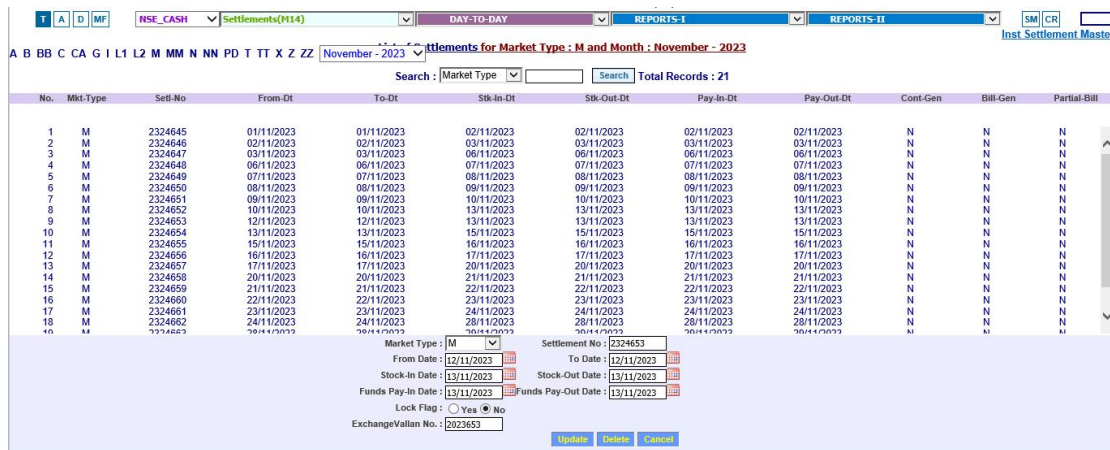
T A D MF NSE_CASH Settlements(M14) DAY-TO-DAY REPORTS-I REPORTS-II SM CR

Inst Settlement Maste

A B BB C CA G I L1 L2 M MM N NN PD T TT X Z ZZ November - 2023 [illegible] Settlements for Market Type : M and Month : November - 2023

Search : Market Type Search Total Records : 21

| No. | Mkt-Type | Setl-No | From-Dt | To-Dt | Stk-In-Dt | Stk-Out-Dt | Pay-In-Dt | Pay-Out-Dt | Cont-Gen | Bill-Gen | Partial-Bill |
|---|---|---|---|---|---|---|---|---|---|---|---|
| 1 | M | 2324645 | 01/11/2023 | 01/11/2023 | 02/11/2023 | 02/11/2023 | 02/11/2023 | 02/11/2023 | N | N | N |
| 2 | M | 2324646 | 02/11/2023 | 02/11/2023 | 03/11/2023 | 03/11/2023 | 03/11/2023 | 03/11/2023 | N | N | N |
| 3 | M | 2324647 | 03/11/2023 | 03/11/2023 | 06/11/2023 | 06/11/2023 | 06/11/2023 | 06/11/2023 | N | N | N |
| 4 | M | 2324648 | 06/11/2023 | 06/11/2023 | 07/11/2023 | 07/11/2023 | 07/11/2023 | 07/11/2023 | N | N | N |
| 5 | M | 2324649 | 07/11/2023 | 07/11/2023 | 08/11/2023 | 08/11/2023 | 08/11/2023 | 08/11/2023 | N | N | N |
| 6 | M | 2324650 | 08/11/2023 | 08/11/2023 | 09/11/2023 | 09/11/2023 | 09/11/2023 | 09/11/2023 | N | N | N |
| 7 | M | 2324651 | 09/11/2023 | 09/11/2023 | 10/11/2023 | 10/11/2023 | 10/11/2023 | 10/11/2023 | N | N | N |
| 8 | M | 2324652 | 10/11/2023 | 10/11/2023 | 13/11/2023 | 13/11/2023 | 13/11/2023 | 13/11/2023 | N | N | N |
| 9 | M | 2324653 | 12/11/2023 | 12/11/2023 | 13/11/2023 | 13/11/2023 | 13/11/2023 | 13/11/2023 | N | N | N |
| 10 | M | 2324654 | 13/11/2023 | 13/11/2023 | 15/11/2023 | 15/11/2023 | 15/11/2023 | 15/11/2023 | N | N | N |
| 11 | M | 2324655 | 15/11/2023 | 15/11/2023 | 16/11/2023 | 16/11/2023 | 16/11/2023 | 16/11/2023 | N | N | N |
| 12 | M | 2324656 | 16/11/2023 | 16/11/2023 | 17/11/2023 | 17/11/2023 | 17/11/2023 | 17/11/2023 | N | N | N |
| 13 | M | 2324657 | 17/11/2023 | 17/11/2023 | 20/11/2023 | 20/11/2023 | 20/11/2023 | 20/11/2023 | N | N | N |
| 14 | M | 2324658 | 20/11/2023 | 20/11/2023 | 21/11/2023 | 21/11/2023 | 21/11/2023 | 21/11/2023 | N | N | N |
| 15 | M | 2324659 | 21/11/2023 | 21/11/2023 | 22/11/2023 | 22/11/2023 | 22/11/2023 | 22/11/2023 | N | N | N |
| 16 | M | 2324660 | 22/11/2023 | 22/11/2023 | 23/11/2023 | 23/11/2023 | 23/11/2023 | 23/11/2023 | N | N | N |
| 17 | M | 2324661 | 23/11/2023 | 23/11/2023 | 24/11/2023 | 24/11/2023 | 24/11/2023 | 24/11/2023 | N | N | N |
| 18 | M | 2324662 | 24/11/2023 | 24/11/2023 | 28/11/2023 | 28/11/2023 | 28/11/2023 | 28/11/2023 | N | N | N |

Market Type : M
Settlement No : 2324653
From Date : 12/11/2023
To Date : 12/11/2023
Stock-In Date : 13/11/2023
Stock-Out Date : 13/11/2023
Funds Pay-In Date : 13/11/2023
Funds Pay-Out Date : 13/11/2023
Lock Flag : Yes No
ExchangeVallan No. : 2023653

Update Delete Cancel